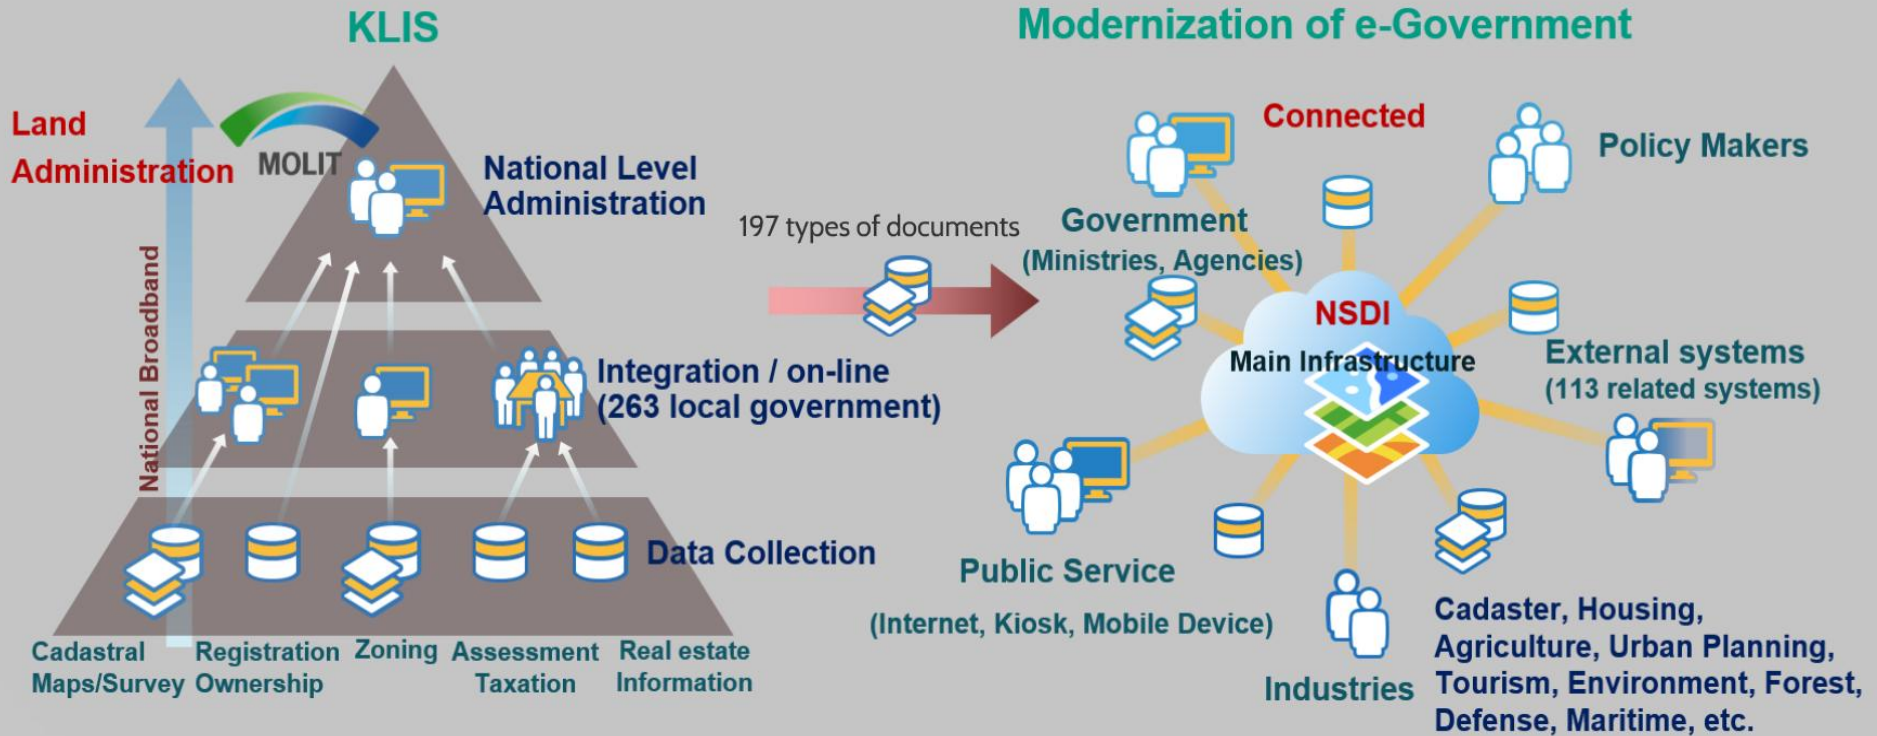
KLIS

Land Administration

MOLIT

National Broadband

National Level Administration

Integration / on-line (263 local government)

Data Collection

Cadastral Maps/Survey

Registration Ownership

Zoning

Assessment Taxation

Real estate Information

197 types of documents

Modernization of e-Government

Connected

Government (Ministries, Agencies)

Policy Makers

NSDI

Main Infrastructure

External systems (113 related systems)

Public Service

(Internet, Kiosk, Mobile Device)

Industries

Cadaster, Housing, Agriculture, Urban Planning, Tourism, Environment, Forest, Defense, Maritime, etc.